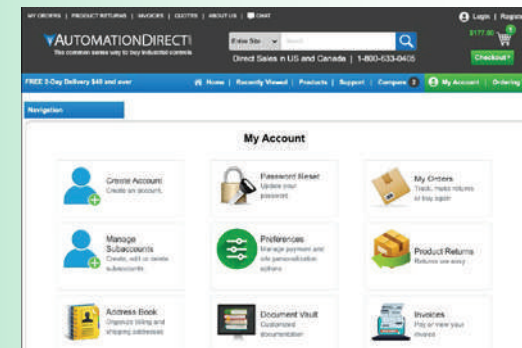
MY ORDERS | PRODUCT RETURNS | INVOICES | QUOTES | ABOUT US | CHAT

Login | Register

AUTOMATIONDIRECT

The common sense way to buy industrial controls

Entire Site

Search

Direct Sales in US and Canada | 1-800-633-0405

$177.00

1

Checkout

FREE 2-Day Delivery $49 and over

Home | Recently Viewed | Products | Support | Compare 2 | My Account | Ordering

Navigation

My Account

Create Account
Create an account.

Password Reset
Update your password

My Orders
Track, make returns or buy again

Manage Subaccounts
Create, edit or delete subaccounts

Preferences
Manage payment and site personalization options

Product Returns
Returns are easy

Address Book
Organize billing and shipping addresses

Document Vault
Customized documentation

Invoices
Pay or view your invoices